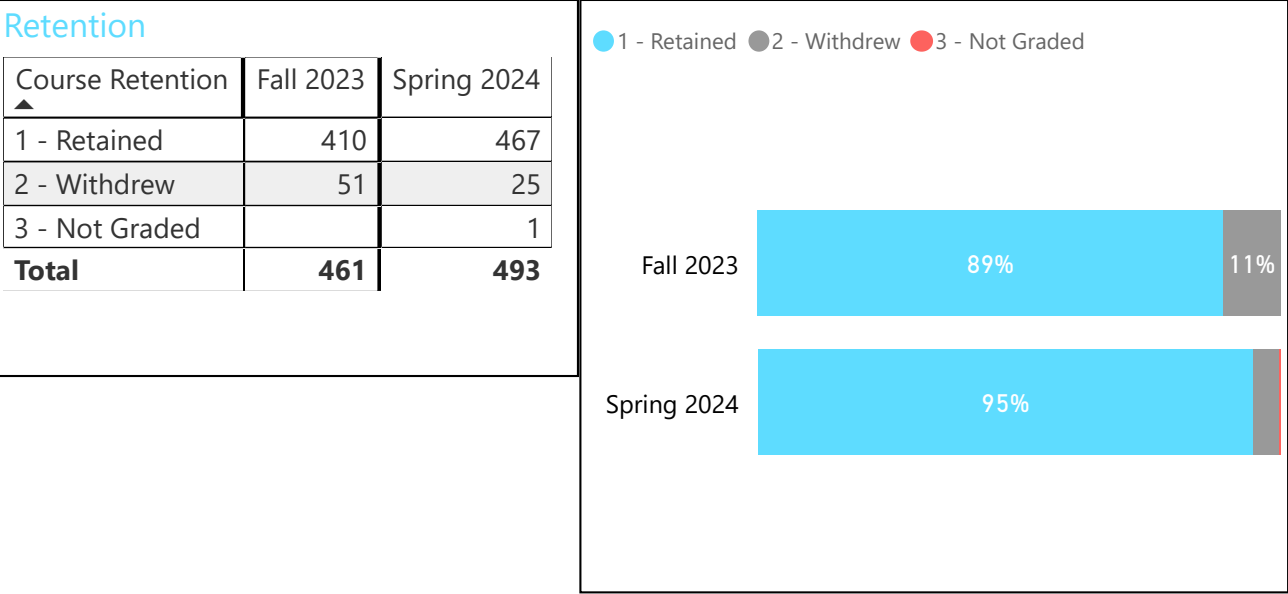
Retention

| Course Retention | Fall 2023 | Spring 2024 |
|---|---|---|
| 1 - Retained | 410 | 467 |
| 2 - Withdrew | 51 | 25 |
| 3 - Not Graded | | 1 |
| **Total** | **461** | **493** |

1 - Retained 2 - Withdrew 3 - Not Graded

Fall 2023 89% 11%

Spring 2024 95%